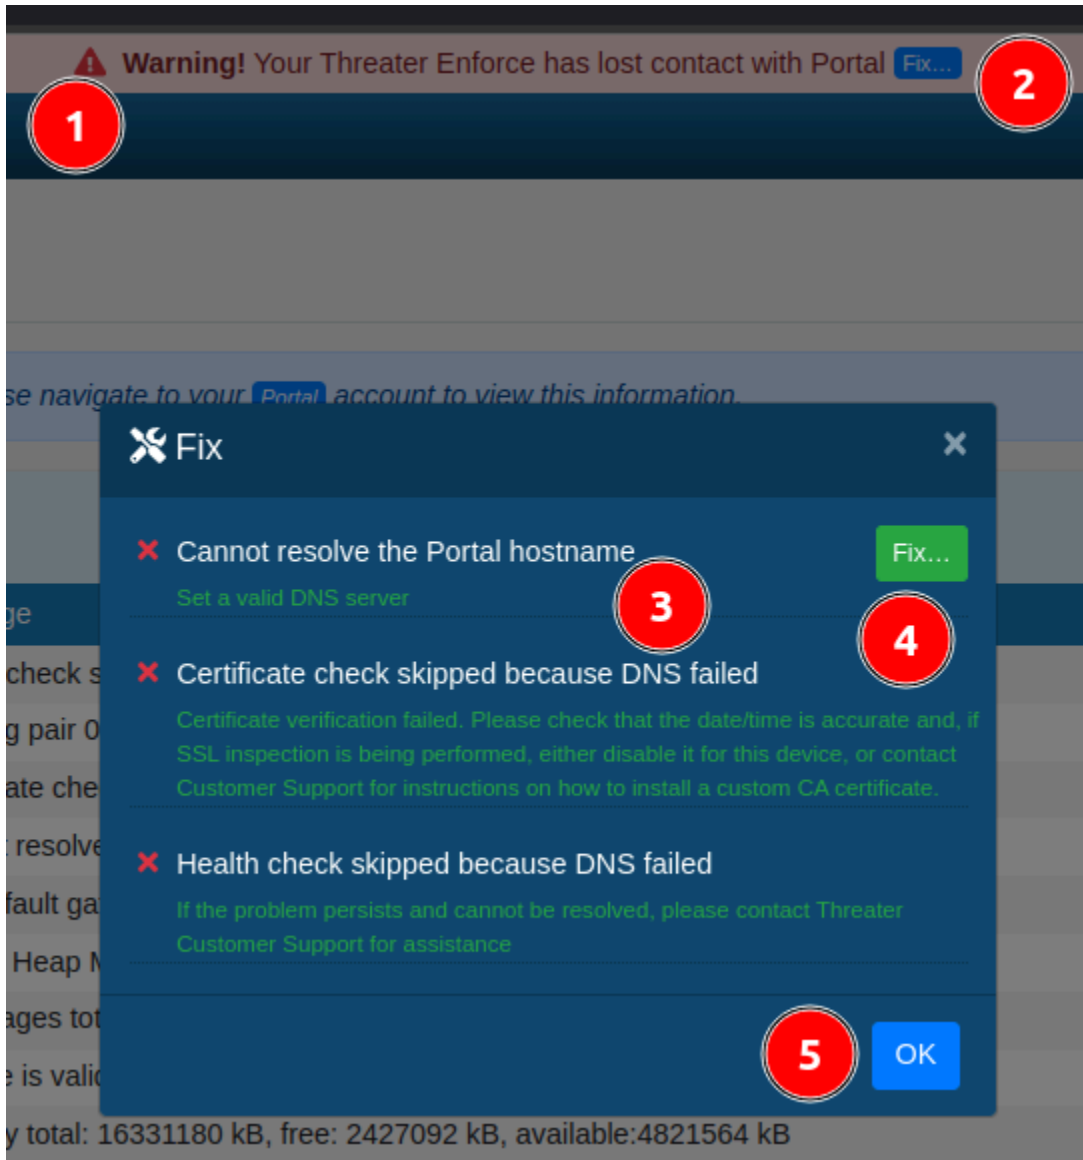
**Warning!** Your Threater Enforce has lost contact with Portal Fix...

2

1

se navigate to your Portal account to view this information.

Fix

×

Cannot resolve the Portal hostname

Fix...

Set a valid DNS server

3

4

ge

check s

Certificate check skipped because DNS failed

g pair 0

Certificate verification failed. Please check that the date/time is accurate and, if SSL inspection is being performed, either disable it for this device, or contact Customer Support for instructions on how to install a custom CA certificate.

ate che

resolve

Health check skipped because DNS failed

fault ga

If the problem persists and cannot be resolved, please contact Threater Customer Support for assistance

Heap M

ages tot

5

OK

e is vali

y total: 16331180 kB, free: 2427092 kB, available:4821564 kB